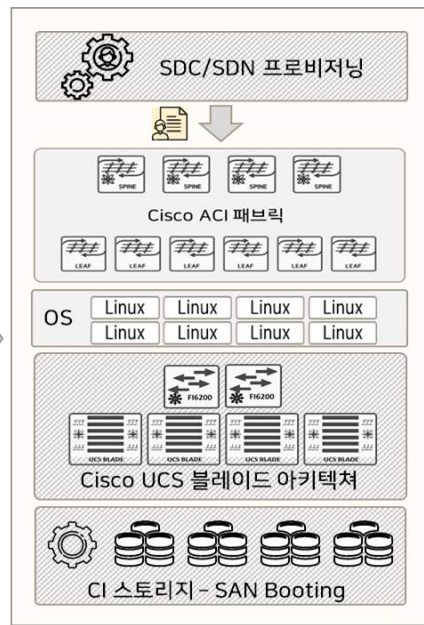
SDC/SDN 프로비저닝

SPINE SPINE SPINE SPINE

Cisco ACI 패브릭

LEAF LEAF LEAF LEAF LEAF LEAF

OS

| Linux | Linux | Linux | Linux |
|---|---|---|---|
| Linux | Linux | Linux | Linux |

FI6200 FI6200

UCS BLADE UCS BLADE UCS BLADE UCS BLADE

Cisco UCS 블레이드 아키텍쳐

CI 스토리지 - SAN Booting